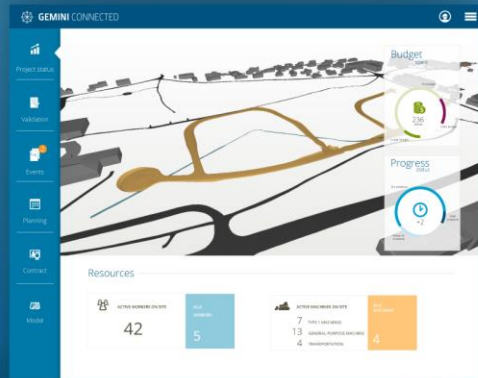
GEMINI CONNECTED

Project status

Validation

Events

Planning

Contract

Model

Budget

236

Progress

+2

Resources

ACTIVE WORKERS ON SITE

42

5

ACTIVE MACHINES ON SITE

7 TYPE 1 MACHINES

13 GENERAL PURPOSE MACHINES

4 TRANSPORTATION

4